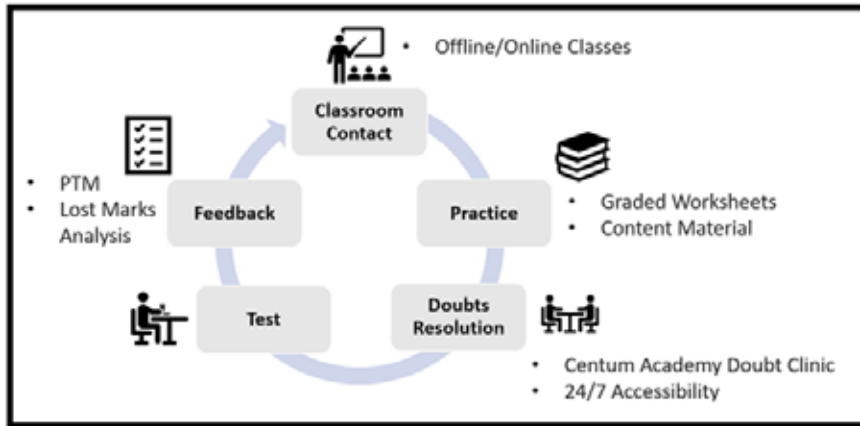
• Offline/Online Classes

Classroom Contact

• PTM
• Lost Marks Analysis

Feedback

Practice

• Graded Worksheets
• Content Material

Test

Doubts Resolution

• Centum Academy Doubt Clinic
• 24/7 Accessibility